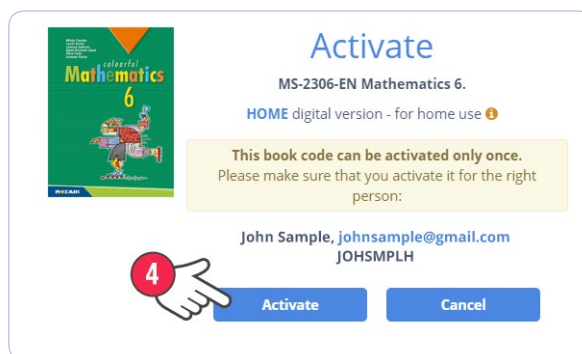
colourful
Mathematics
6
MOZAIK

Activate

MS-2306-EN Mathematics 6.

HOME digital version - for home use

This book code can be activated only once.
Please make sure that you activate it for the right person:

John Sample, johnsample@gmail.com
JOHSMPLH

4

Activate

Cancel